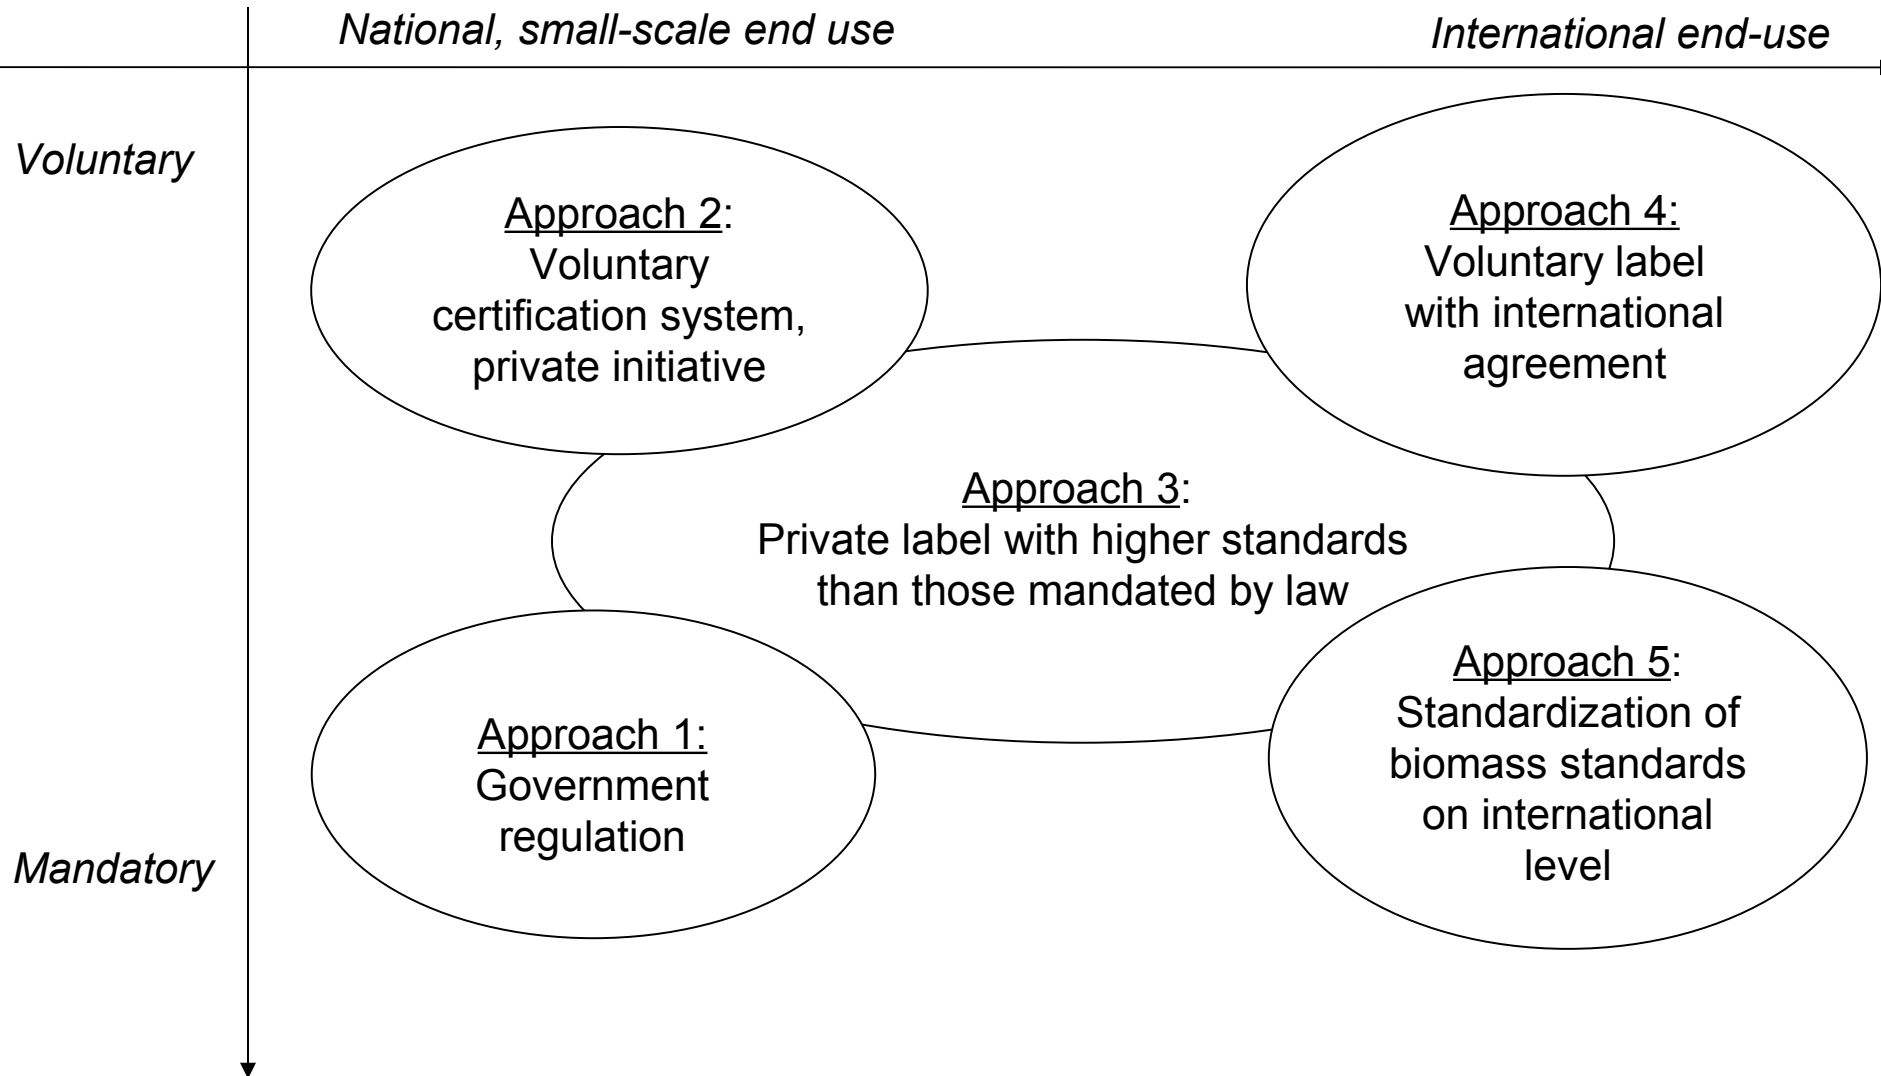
National, small-scale end use

International end-use

Voluntary

Approach 2: Voluntary certification system, private initiative

Approach 4: Voluntary label with international agreement

Approach 3: Private label with higher standards than those mandated by law

Approach 5: Standardization of biomass standards on international level

Approach 1: Government regulation

Mandatory